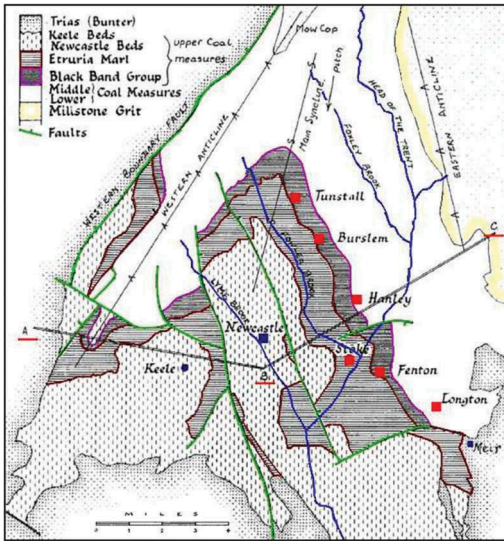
Trias (Bunter)
Keele Beds
Newcastle Beds
Etruria Marl
Black Band Group
Middle
Lower
Coal Measures
Millstone Grit
Faults
upper Coal measures

Mow Cop
WESTERN BOUNDARY FAULT
WESTERN ANTICLINE
MAIN SYNCLINE
FOWLEA BROOK
FOWLEA BROOK
HEAD OF THE TRENT
EASTERN ANTICLINE
LYME BROOK
Tunstall
Burslem
Hanley
Newcastle
Stoke
Fenton
Longton
Keele
Meir
A
B
C
MILES
0 1 2 3